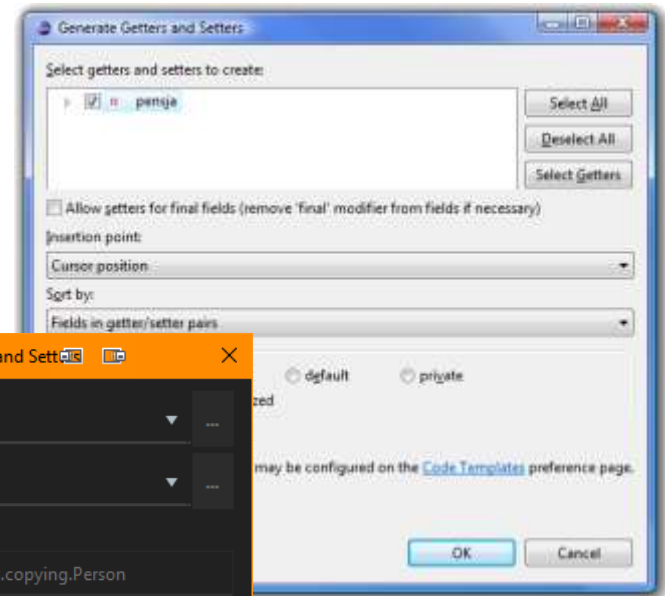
Generate Getters and Setters

Select getters and setters to create:

pensja

Select All

Deselect All

Select Getters

Allow setters for final fields (remove 'final' modifier from fields if necessary)

Insertion point:

Cursor position

Sort by:

Fields in getter/setter pairs

and Sett

default

private

zed

may be configured on the Code Templates preference page.

OK

Cancel

...

...

.copying.Person